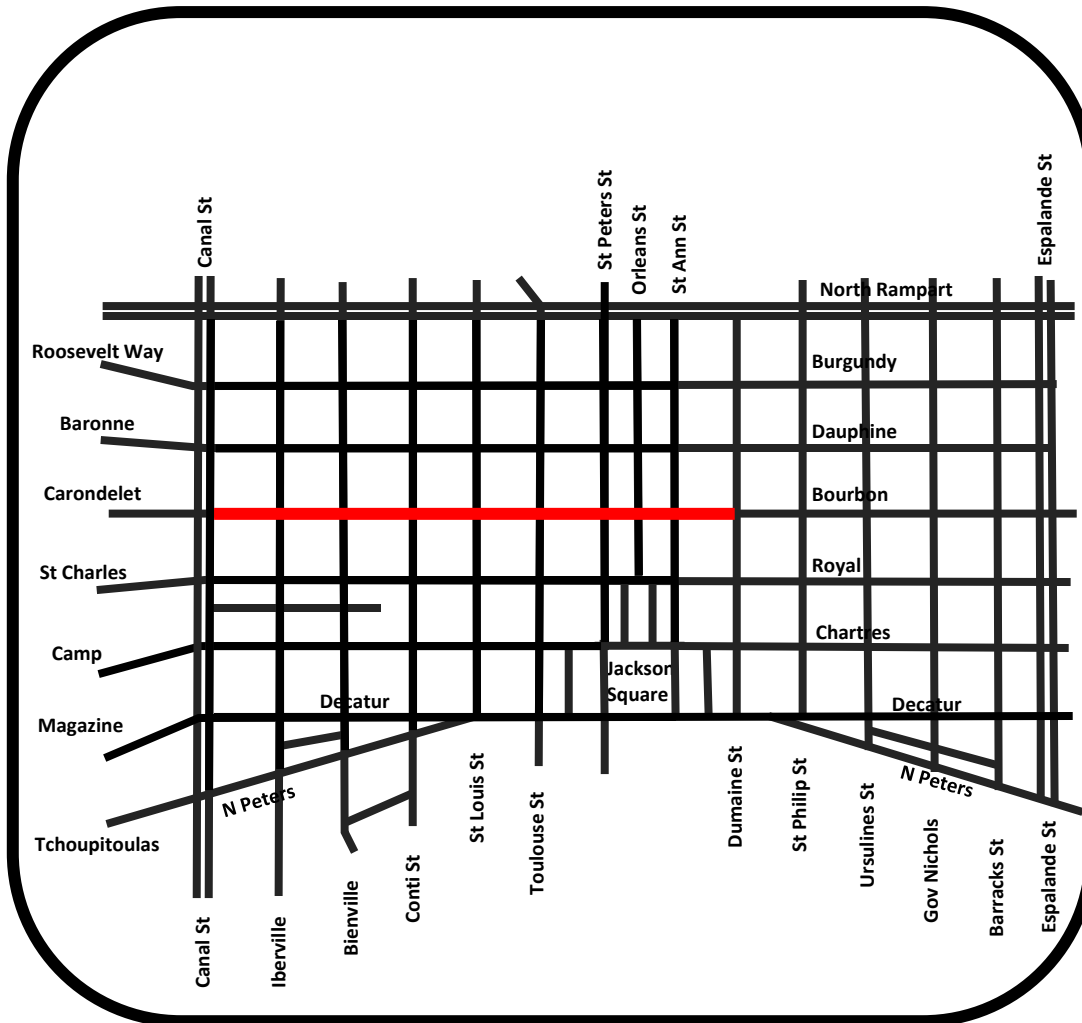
Canal St
St Peters St
Orleans St
St Ann St
Espalande St
North Rampart
Roosevelt Way
Burgundy
Baronne
Dauphine
Carondelet
Bourbon
St Charles
Royal
Chartres
Camp
Jackson Square
Magazine
Decatur
Decatur
N Peters
N Peters
Tchoupitoulas
St Louis St
Toulouse St
Dumaine St
St Philip St
Ursulines St
Gov Nichols
Barracks St
Espalande St
Canal St
Iberville
Bienville
Conti St